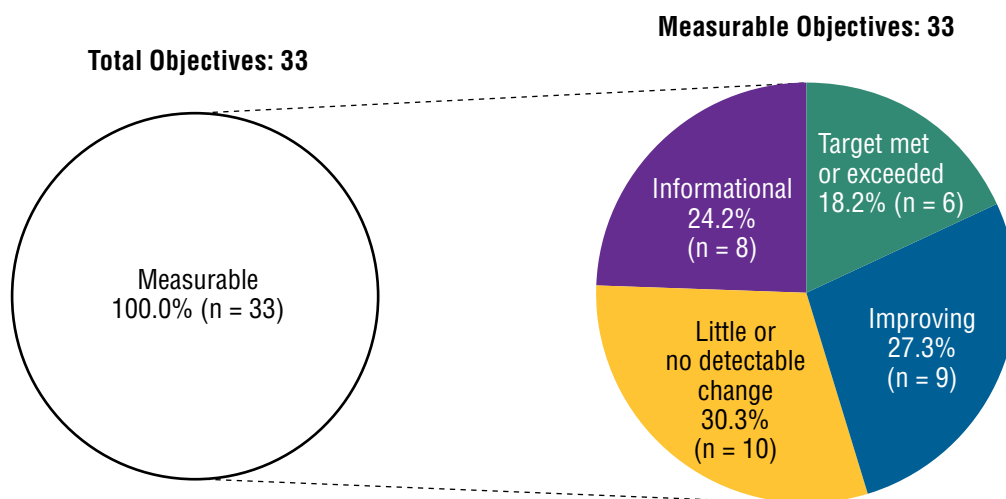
Total Objectives: 33

Measurable
100.0% (n = 33)

Measurable Objectives: 33

Target met
or exceeded
18.2% (n = 6)

Improving
27.3%
(n = 9)

Little or
no detectable
change
30.3%
(n = 10)

Informational
24.2%
(n = 8)